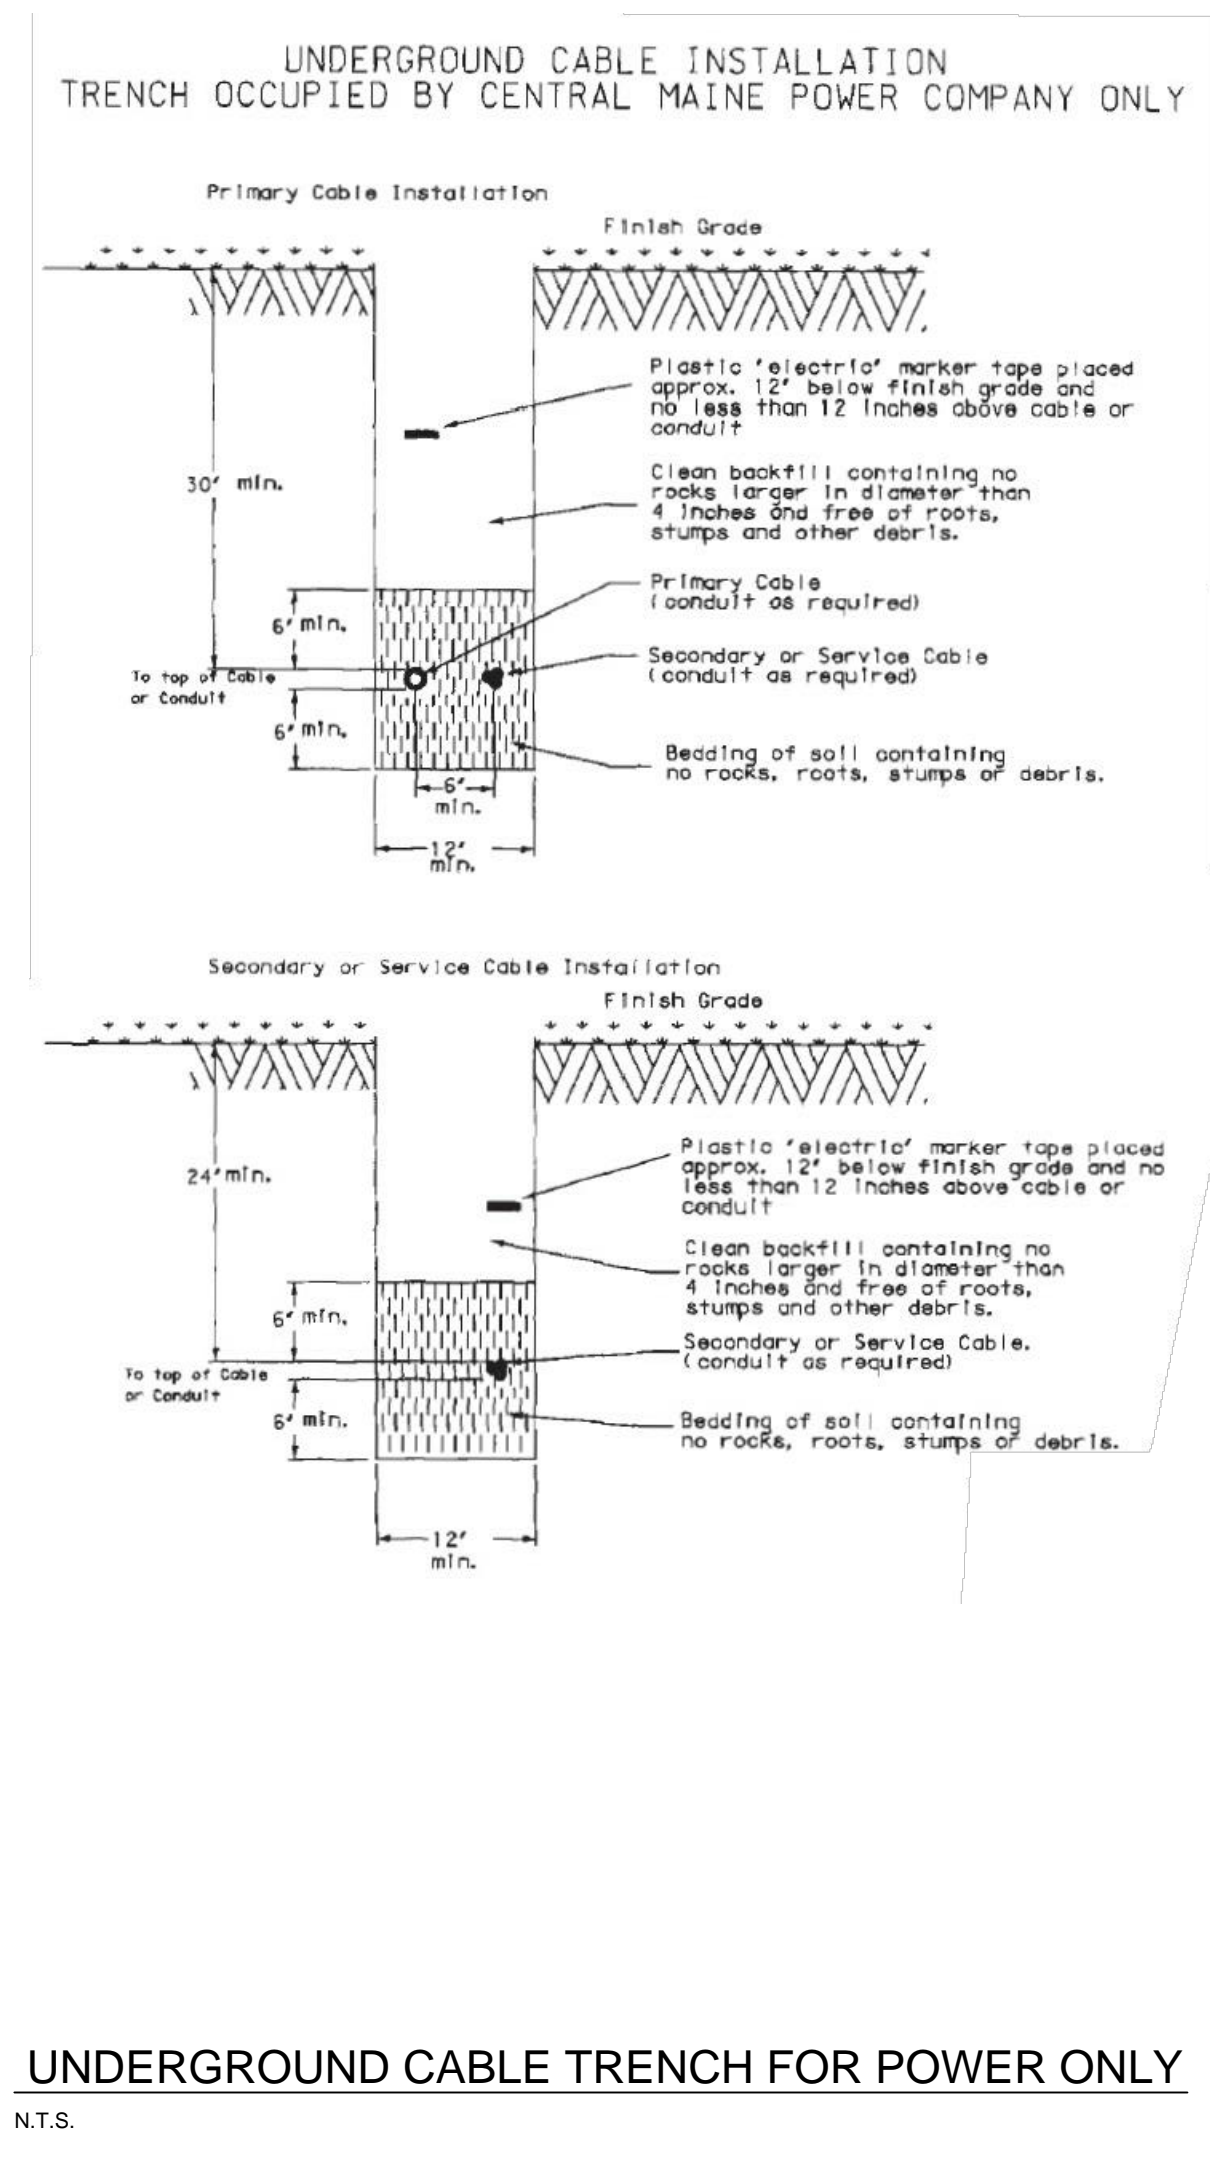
UNDERGROUND CABLE INSTALLATION
TRENCH OCCUPIED BY CENTRAL MAINE POWER COMPANY ONLY

Primary Cable Installation

Finish Grade

Plastic 'electric' marker tape placed approx. 12' below finish grade and no less than 12 inches above cable or conduit

30' min.

Clean backfill containing no rocks larger in diameter than 4 inches and free of roots, stumps and other debris.

Primary Cable (conduit as required)

6' min.

To top of Cable or Conduit

Secondary or Service Cable (conduit as required)

6' min.

Bedding of soil containing no rocks, roots, stumps or debris.

6' min.

12' min.

Secondary or Service Cable Installation

Finish Grade

Plastic 'electric' marker tape placed approx. 12' below finish grade and no less than 12 inches above cable or conduit

24' min.

Clean backfill containing no rocks larger in diameter than 4 inches and free of roots, stumps and other debris.

6' min.

Secondary or Service Cable. (conduit as required)

To top of Cable or Conduit

6' min.

Bedding of soil containing no rocks, roots, stumps or debris.

12' min.

UNDERGROUND CABLE TRENCH FOR POWER ONLY

N.T.S.